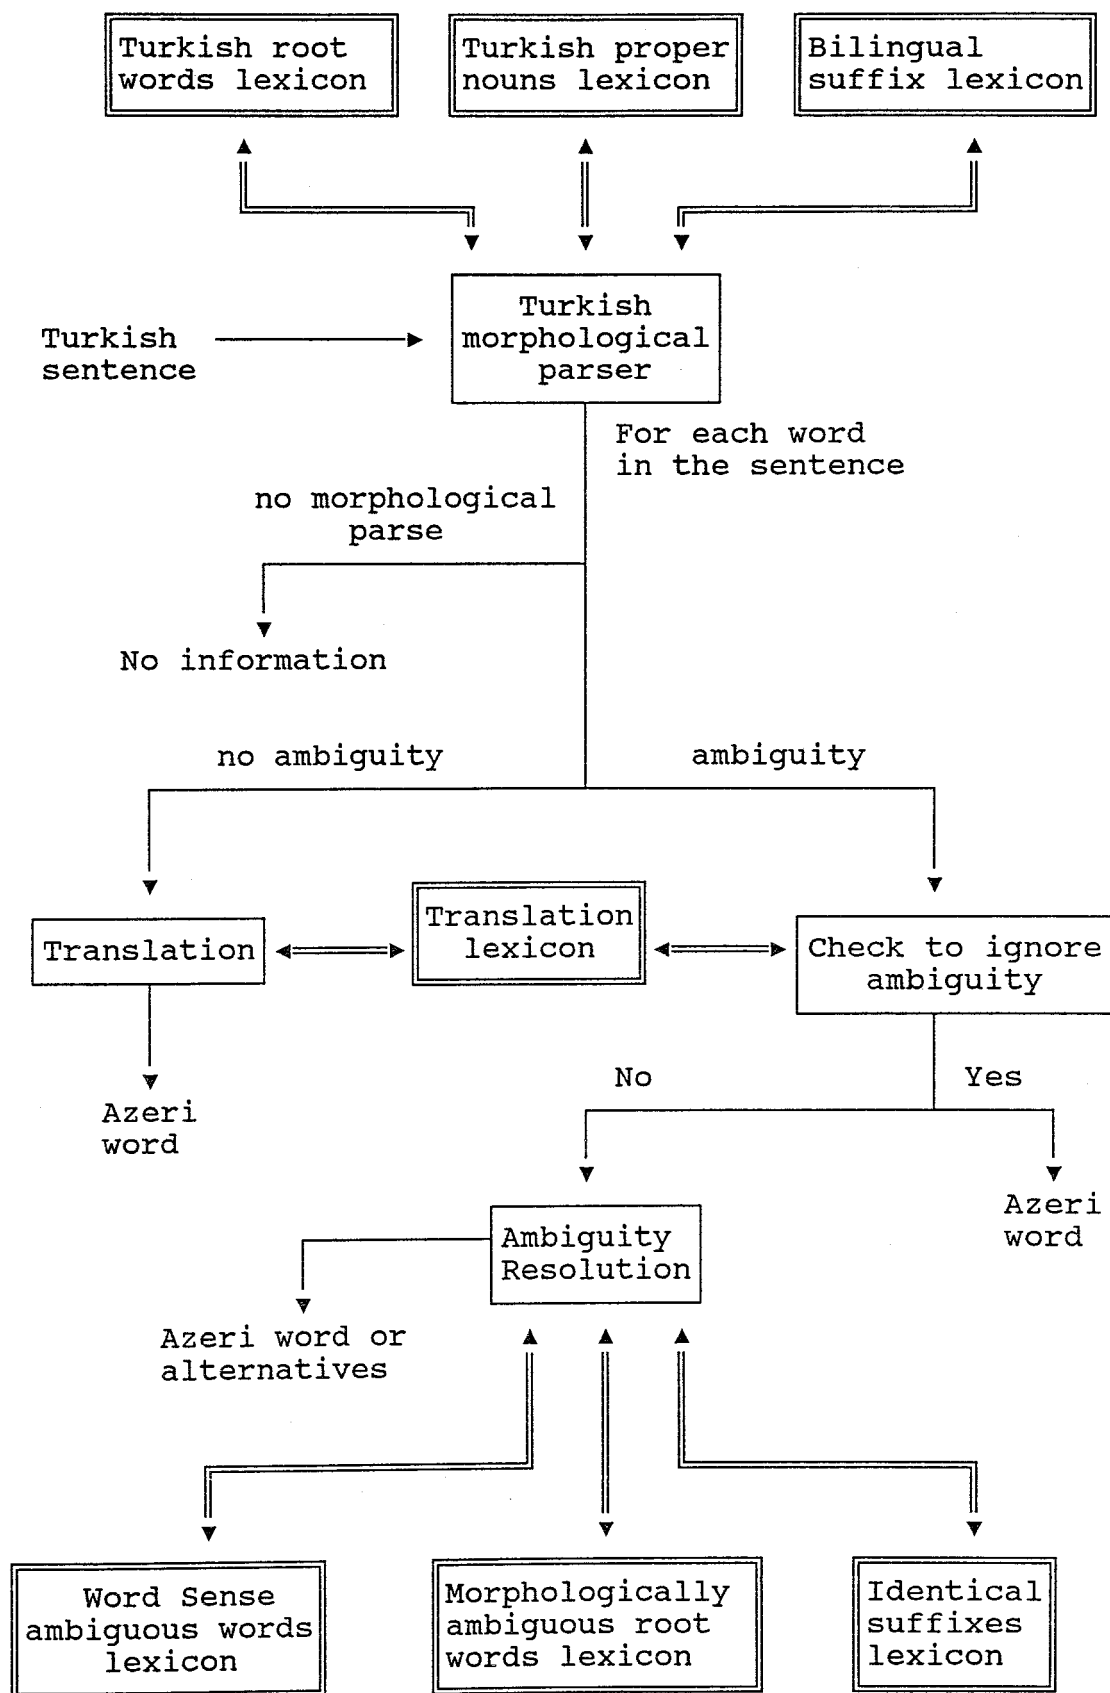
Turkish root words lexicon

Turkish proper nouns lexicon

Bilingual suffix lexicon

Turkish sentence

Turkish morphological parser

For each word in the sentence

no morphological parse

No information

no ambiguity

ambiguity

Translation

Translation lexicon

Check to ignore ambiguity

Azeri word

No

Yes

Azeri word

Ambiguity Resolution

Azeri word or alternatives

Word Sense ambiguous words lexicon

Morphologically ambiguous root words lexicon

Identical suffixes lexicon